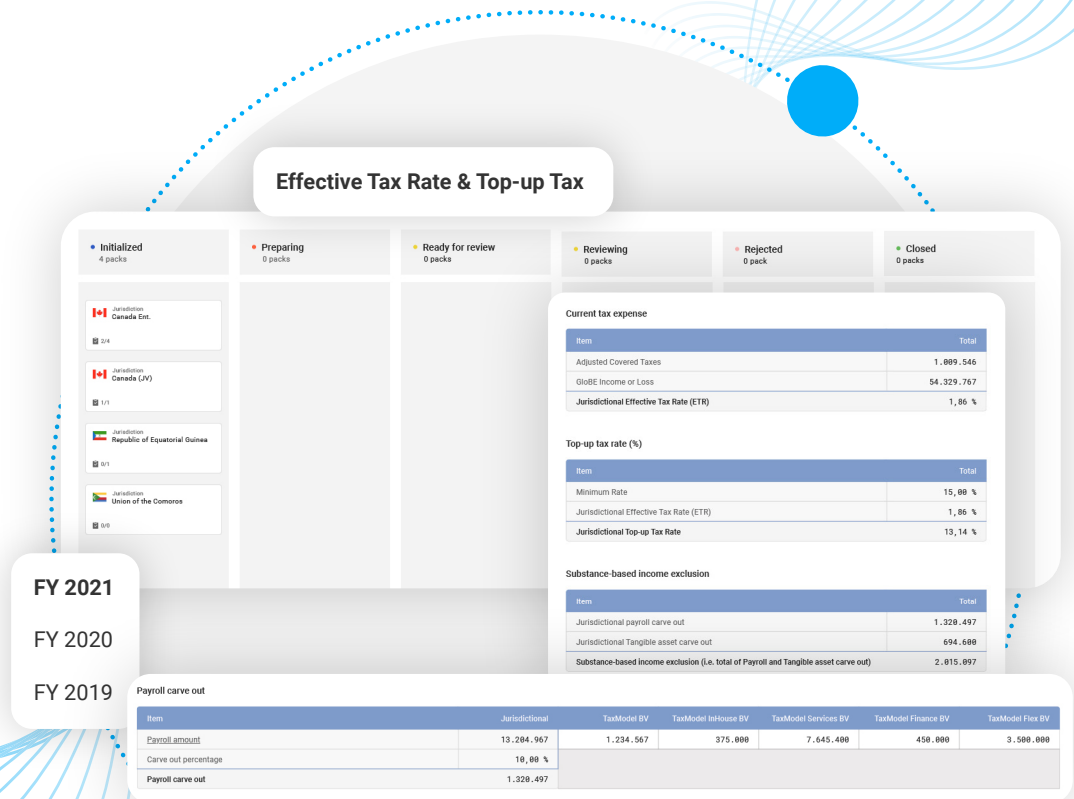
Effective Tax Rate & Top-up Tax

Initialized
4 packs

Preparing
0 packs

Ready for review
0 packs

Reviewing
0 packs

Rejected
0 pack

Closed
0 packs

Jurisdiction
Canada Ent.
2/4

Jurisdiction
Canada (JV)
1/1

Jurisdiction
Republic of Equatorial Guinea
0/1

Jurisdiction
Union of the Comoros
0/0

Current tax expense

| Item | Total |
|---|---|
| Adjusted Covered Taxes | 1.009.546 |
| GloBE Income or Loss | 54.329.767 |
| Jurisdictional Effective Tax Rate (ETR) | 1,86 % |

Top-up tax rate (%)

| Item | Total |
|---|---|
| Minimum Rate | 15,00 % |
| Jurisdictional Effective Tax Rate (ETR) | 1,86 % |
| Jurisdictional Top-up Tax Rate | 13,14 % |

Substance-based income exclusion

| Item | Total |
|---|---|
| Jurisdictional payroll carve out | 1.320.497 |
| Jurisdictional Tangible asset carve out | 694.600 |
| Substance-based income exclusion (i.e. total of Payroll and Tangible asset carve out) | 2.015.097 |

FY 2021
FY 2020
FY 2019

Payroll carve out

| Item | Jurisdictional | TaxModel BV | TaxModel InHouse BV | TaxModel Services BV | TaxModel Finance BV | TaxModel Flex BV |
|---|---|---|---|---|---|---|
| Payroll amount | 13.204.967 | 1.234.567 | 375.000 | 7.645.400 | 450.000 | 3.500.000 |
| Carve out percentage | 10,00 % | | | | | |
| Payroll carve out | 1.320.497 | | | | | |